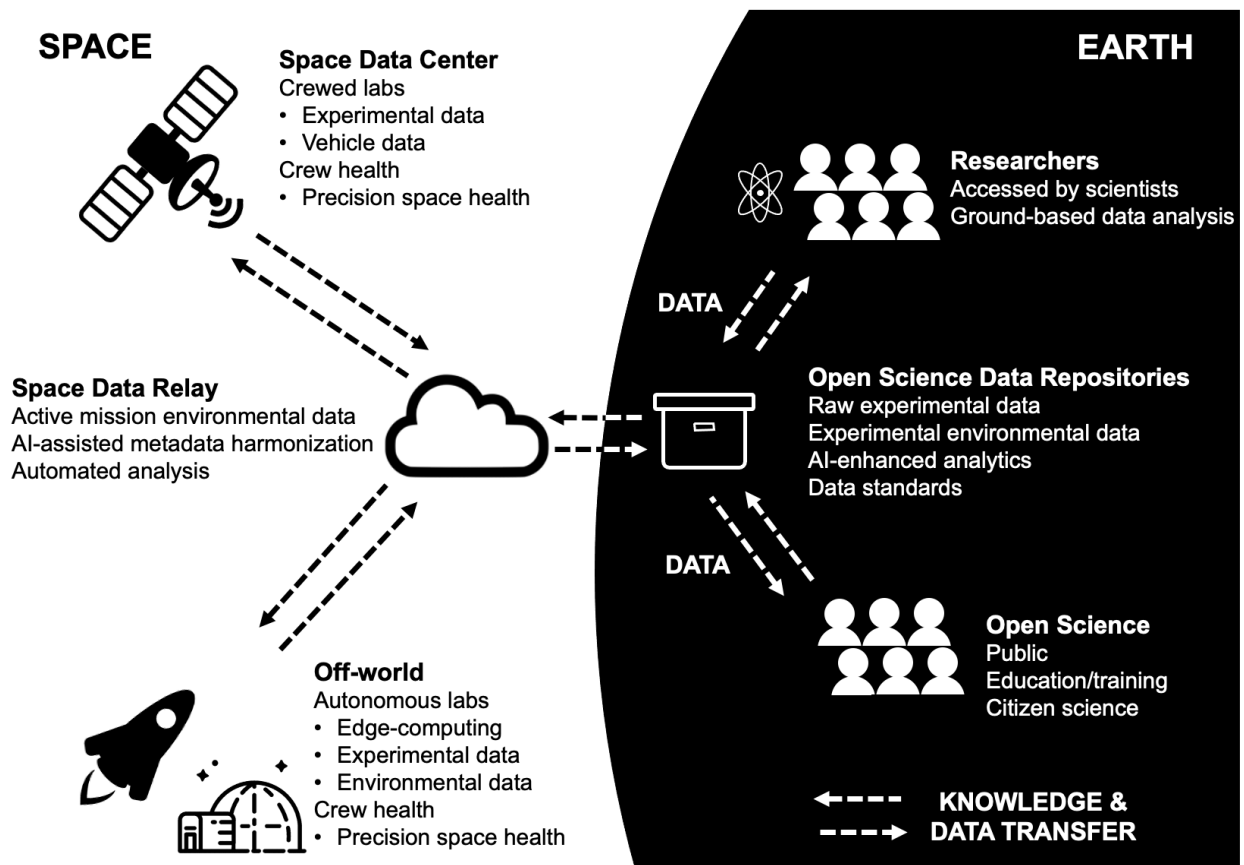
SPACE

Space Data Center
Crewed labs
• Experimental data
• Vehicle data
Crew health
• Precision space health

EARTH

Researchers
Accessed by scientists
Ground-based data analysis

DATA

Space Data Relay
Active mission environmental data
AI-assisted metadata harmonization
Automated analysis

Open Science Data Repositories
Raw experimental data
Experimental environmental data
AI-enhanced analytics
Data standards

DATA

Off-world
Autonomous labs
• Edge-computing
• Experimental data
• Environmental data
Crew health
• Precision space health

Open Science
Public
Education/training
Citizen science

KNOWLEDGE & DATA TRANSFER